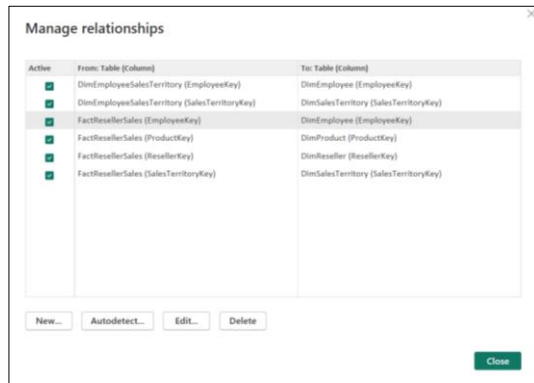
Manage relationships

| Active | From: Table (Column) | To: Table (Column) |
|---|---|---|
| ☑ | DimEmployeeSalesTerritory (EmployeeKey) | DimEmployee (EmployeeKey) |
| ☑ | DimEmployeeSalesTerritory (SalesTerritoryKey) | DimSalesTerritory (SalesTerritoryKey) |
| ☑ | FactResellerSales (EmployeeKey) | DimEmployee (EmployeeKey) |
| ☑ | FactResellerSales (ProductKey) | DimProduct (ProductKey) |
| ☑ | FactResellerSales (ResellerKey) | DimReseller (ResellerKey) |
| ☑ | FactResellerSales (SalesTerritoryKey) | DimSalesTerritory (SalesTerritoryKey) |

New... Autodetect... Edit... Delete

Close